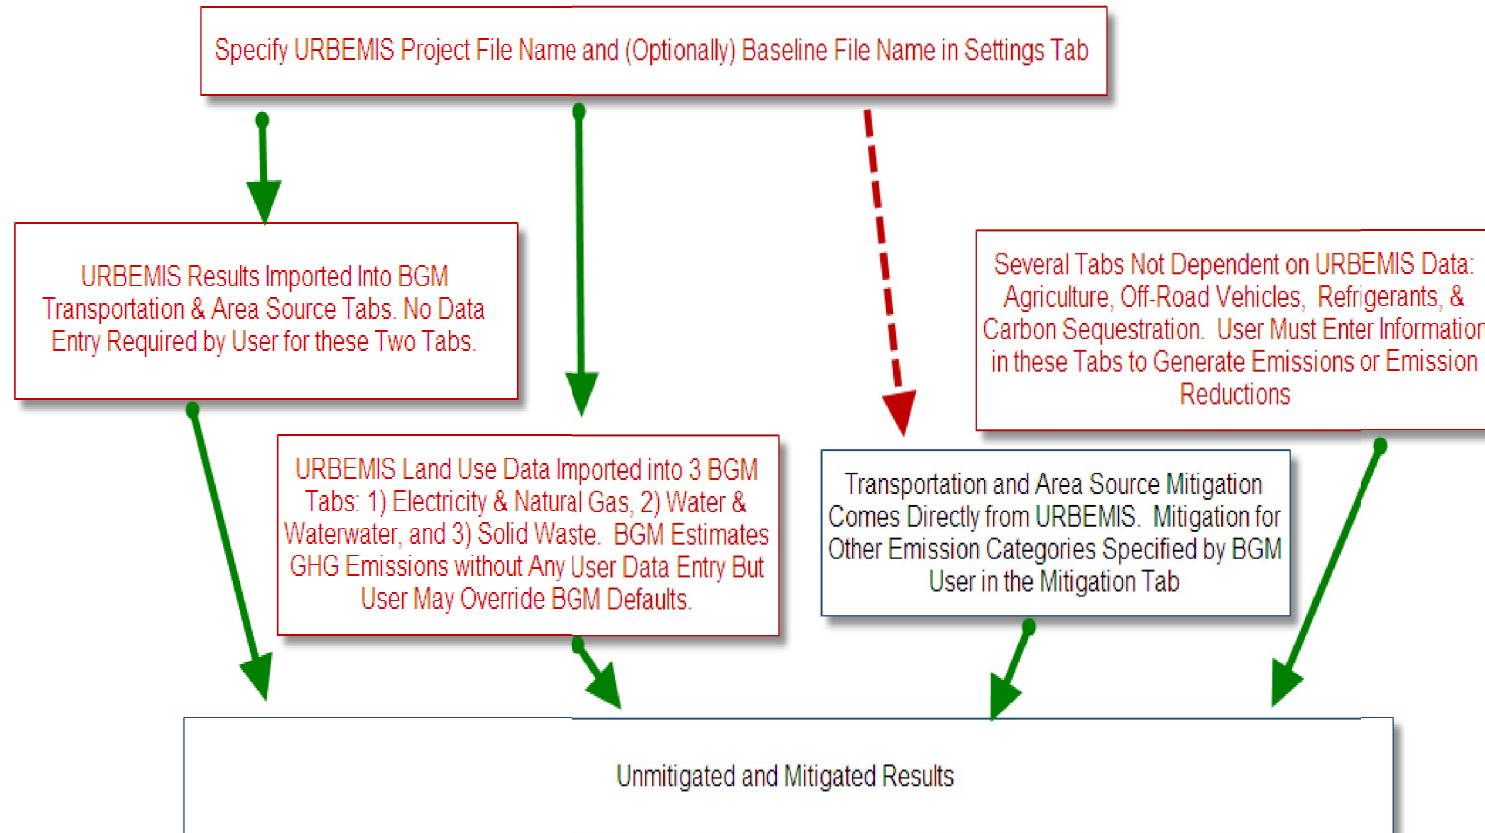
Specify URBEMIS Project File Name and (Optionally) Baseline File Name in Settings Tab

URBEMIS Results Imported Into BGM Transportation & Area Source Tabs. No Data Entry Required by User for these Two Tabs.

Several Tabs Not Dependent on URBEMIS Data: Agriculture, Off-Road Vehicles, Refrigerants, & Carbon Sequestration. User Must Enter Information in these Tabs to Generate Emissions or Emission Reductions

URBEMIS Land Use Data Imported into 3 BGM Tabs: 1) Electricity & Natural Gas, 2) Water & Waterwater, and 3) Solid Waste. BGM Estimates GHG Emissions without Any User Data Entry But User May Override BGM Defaults.

Transportation and Area Source Mitigation Comes Directly from URBEMIS. Mitigation for Other Emission Categories Specified by BGM User in the Mitigation Tab

Unmitigated and Mitigated Results